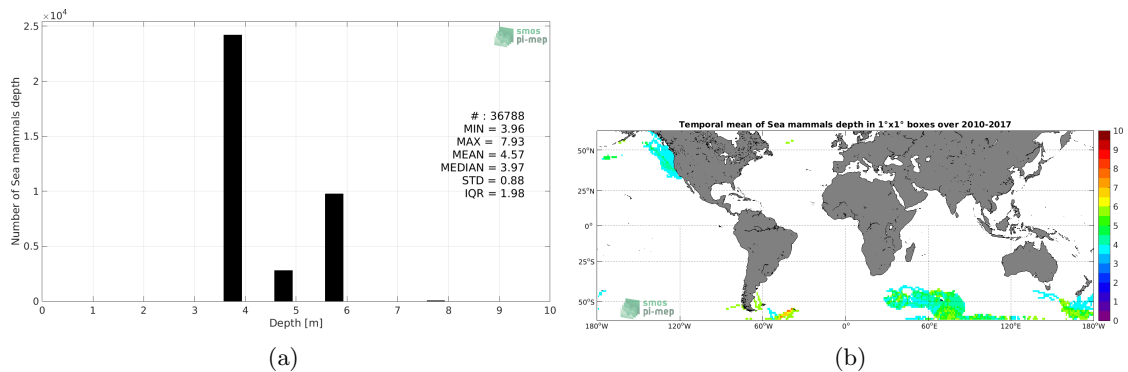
$\times 10^4$
2.5
2
1.5
1
0.5
0
Number of Sea mammals depth
0 1 2 3 4 5 6 7 8 9 10
Depth [m]
smos
pi-mep
# : 36788
MIN = 3.96
MAX = 7.93
MEAN = 4.57
MEDIAN = 3.97
STD = 0.88
IQR = 1.98
(a)

Temporal mean of Sea mammals depth in 1°x1° boxes over 2010-2017
50°N
25°N
0°
25°S
50°S
180°W 120°W 60°W 0° 60°E 120°E 180°W
smos
pi-mep
10
9
8
7
6
5
4
3
2
1
0
(b)